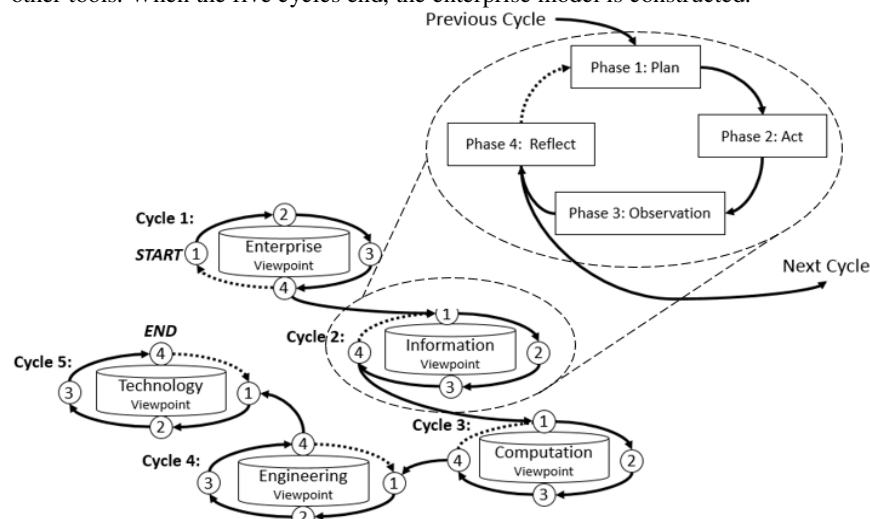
other tools. When the five cycles end, the enterprise model is constructed.

Previous Cycle

Phase 1: Plan

Phase 4: Reflect

Phase 2: Act

Phase 3: Observation

Next Cycle

Cycle 1:

START

1

2

3

4

Enterprise Viewpoint

Cycle 2:

1

2

3

4

Information Viewpoint

END

Cycle 5:

4

3

1

2

Technology Viewpoint

Cycle 3:

1

2

3

4

Computation Viewpoint

Cycle 4:

4

3

1

2

Engineering Viewpoint